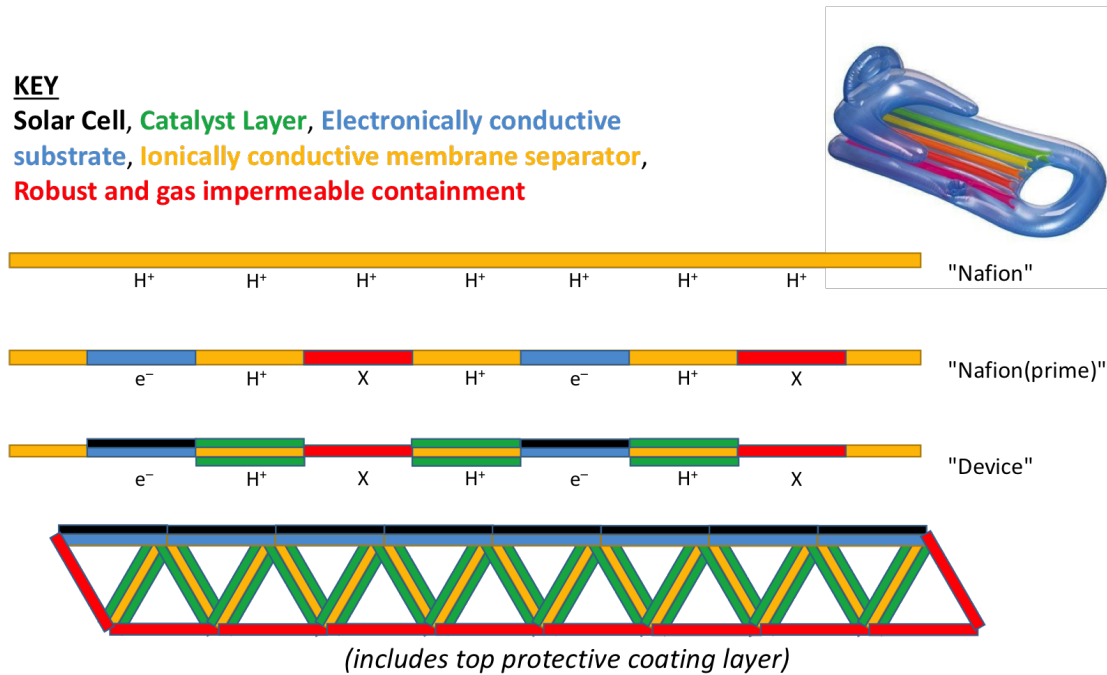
KEY
Solar Cell, Catalyst Layer, Electronically conductive substrate, Ionically conductive membrane separator, Robust and gas impermeable containment

$H^+$ $H^+$ $H^+$ $H^+$ $H^+$ $H^+$ $H^+$
"Nafion"

$e^-$ $H^+$ X $H^+$ $e^-$ $H^+$ X
"Nafion(prime)"

$e^-$ $H^+$ X $H^+$ $e^-$ $H^+$ X
"Device"

(includes top protective coating layer)